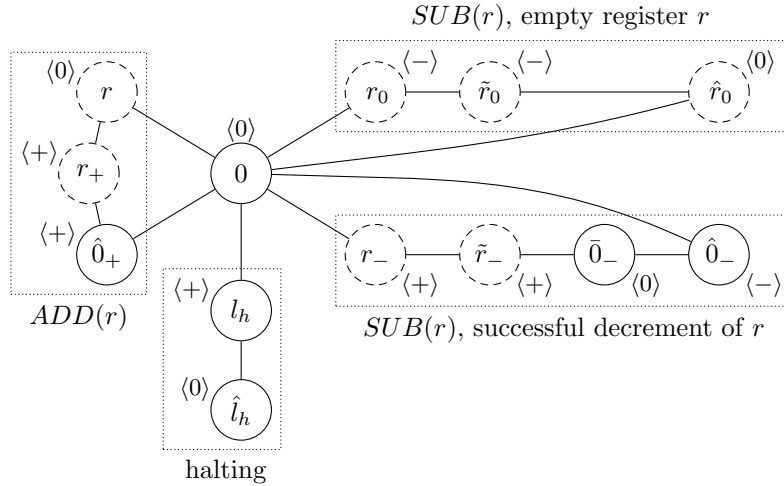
$SUB(r)$, empty register $r$

$\langle 0 \rangle$ $r$

$\langle + \rangle$ $r_+$

$\langle + \rangle$ $\hat{0}_+$

$ADD(r)$

$\langle 0 \rangle$ $0$

$r_0$ $\langle - \rangle$ $\tilde{r}_0$ $\langle - \rangle$ $\hat{r}_0$ $\langle 0 \rangle$

$r_-$ $\langle + \rangle$ $\tilde{r}_-$ $\langle + \rangle$ $\bar{0}_-$ $\langle 0 \rangle$ $\hat{0}_-$ $\langle - \rangle$

$SUB(r)$, successful decrement of $r$

$\langle + \rangle$ $l_h$

$\langle 0 \rangle$ $\hat{l}_h$

halting